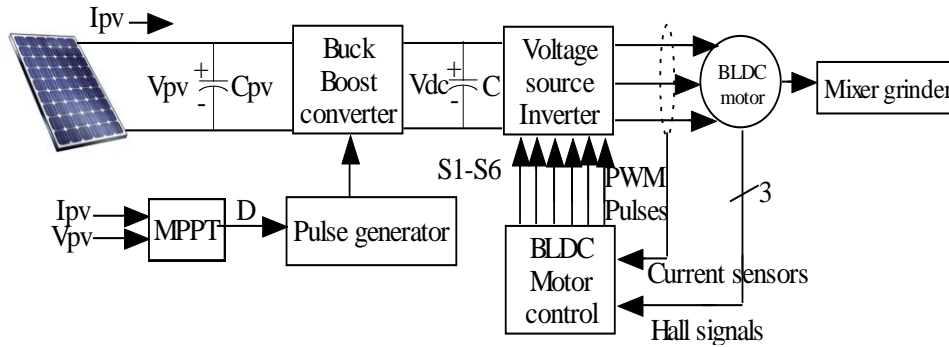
Ipv

Vpv + - Cpv

Buck Boost converter

Vdc + - C

Voltage source Inverter

BLDC motor

Mixer grinder

S1-S6

PWM Pulses

3

Ipv
Vpv

MPPT

D

Pulse generator

BLDC Motor control

Current sensors

Hall signals